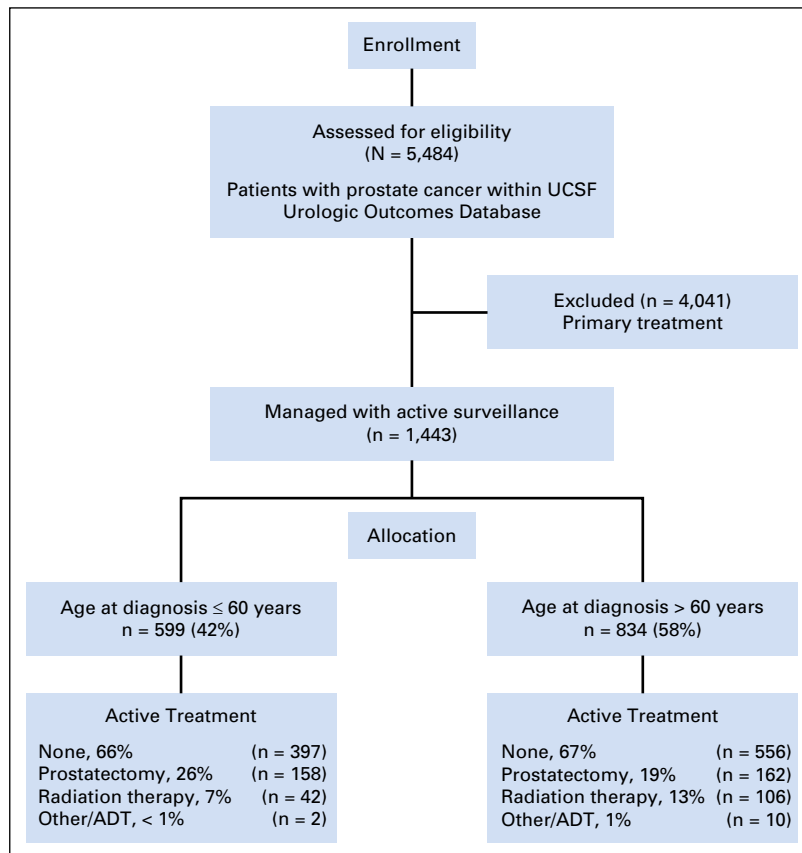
Enrollment

Assessed for eligibility
(N = 5,484)

Patients with prostate cancer within UCSF Urologic Outcomes Database

Excluded (n = 4,041)
Primary treatment

Managed with active surveillance
(n = 1,443)

Allocation

Age at diagnosis $\leq$ 60 years
n = 599 (42%)

Age at diagnosis > 60 years
n = 834 (58%)

Active Treatment

None, 66% (n = 397)
Prostatectomy, 26% (n = 158)
Radiation therapy, 7% (n = 42)
Other/ADT, < 1% (n = 2)

Active Treatment

None, 67% (n = 556)
Prostatectomy, 19% (n = 162)
Radiation therapy, 13% (n = 106)
Other/ADT, 1% (n = 10)